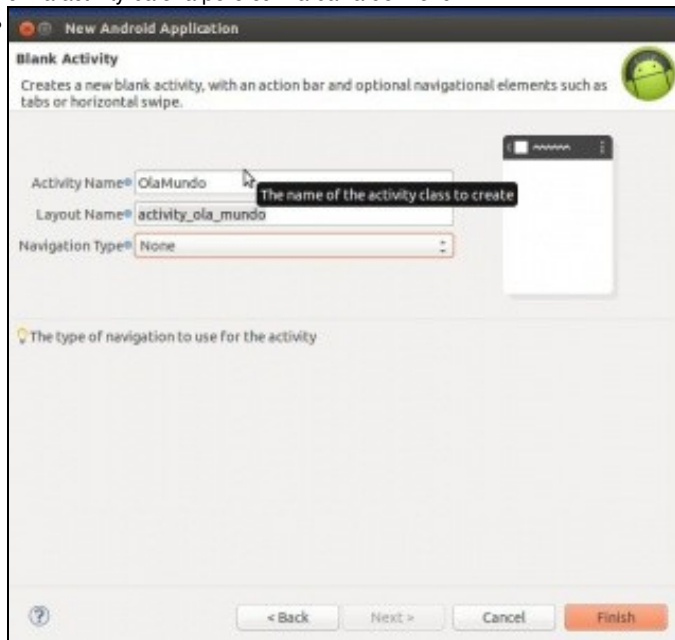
New Android Application

Blank Activity

Creates a new blank activity, with an action bar and optional navigational elements such as tabs or horizontal swipe.

Activity Name OlaMundo

The name of the activity class to create

Layout Name activity_ola_mundo

Navigation Type None

The type of navigation to use for the activity

?

< Back

Next >

Cancel

Finish